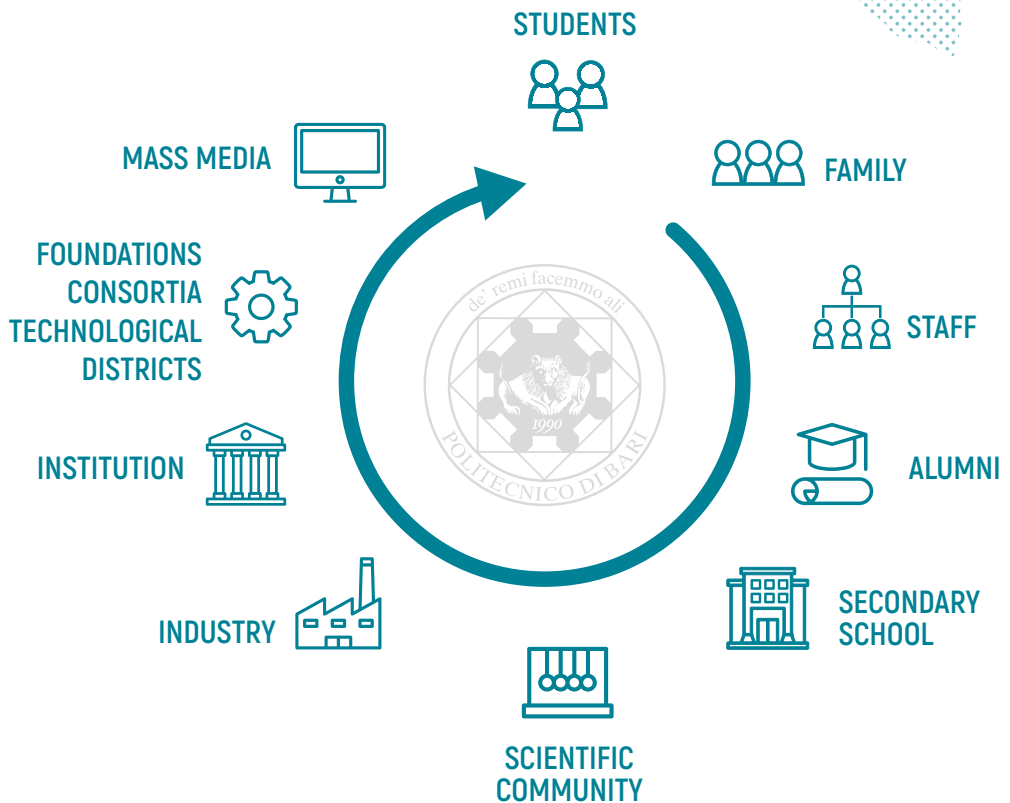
STUDENTS

FAMILY

STAFF

ALUMNI

SECONDARY SCHOOL

SCIENTIFIC COMMUNITY

INDUSTRY

INSTITUTION

FOUNDATIONS
CONSORTIA
TECHNOLOGICAL
DISTRICTS

MASS MEDIA

de' remi facemmo ali
1990
POLITECNICO DI BARI